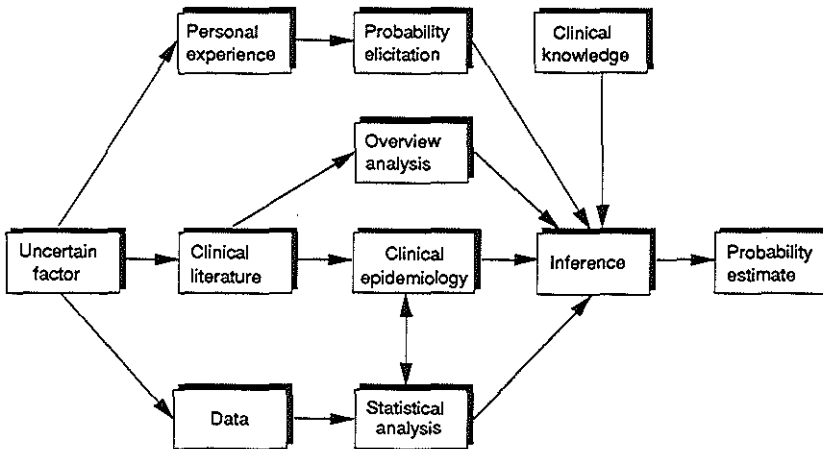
Personal experience

Probability elicitation

Clinical knowledge

Overview analysis

Uncertain factor

Clinical literature

Clinical epidemiology

Inference

Probability estimate

Data

Statistical analysis